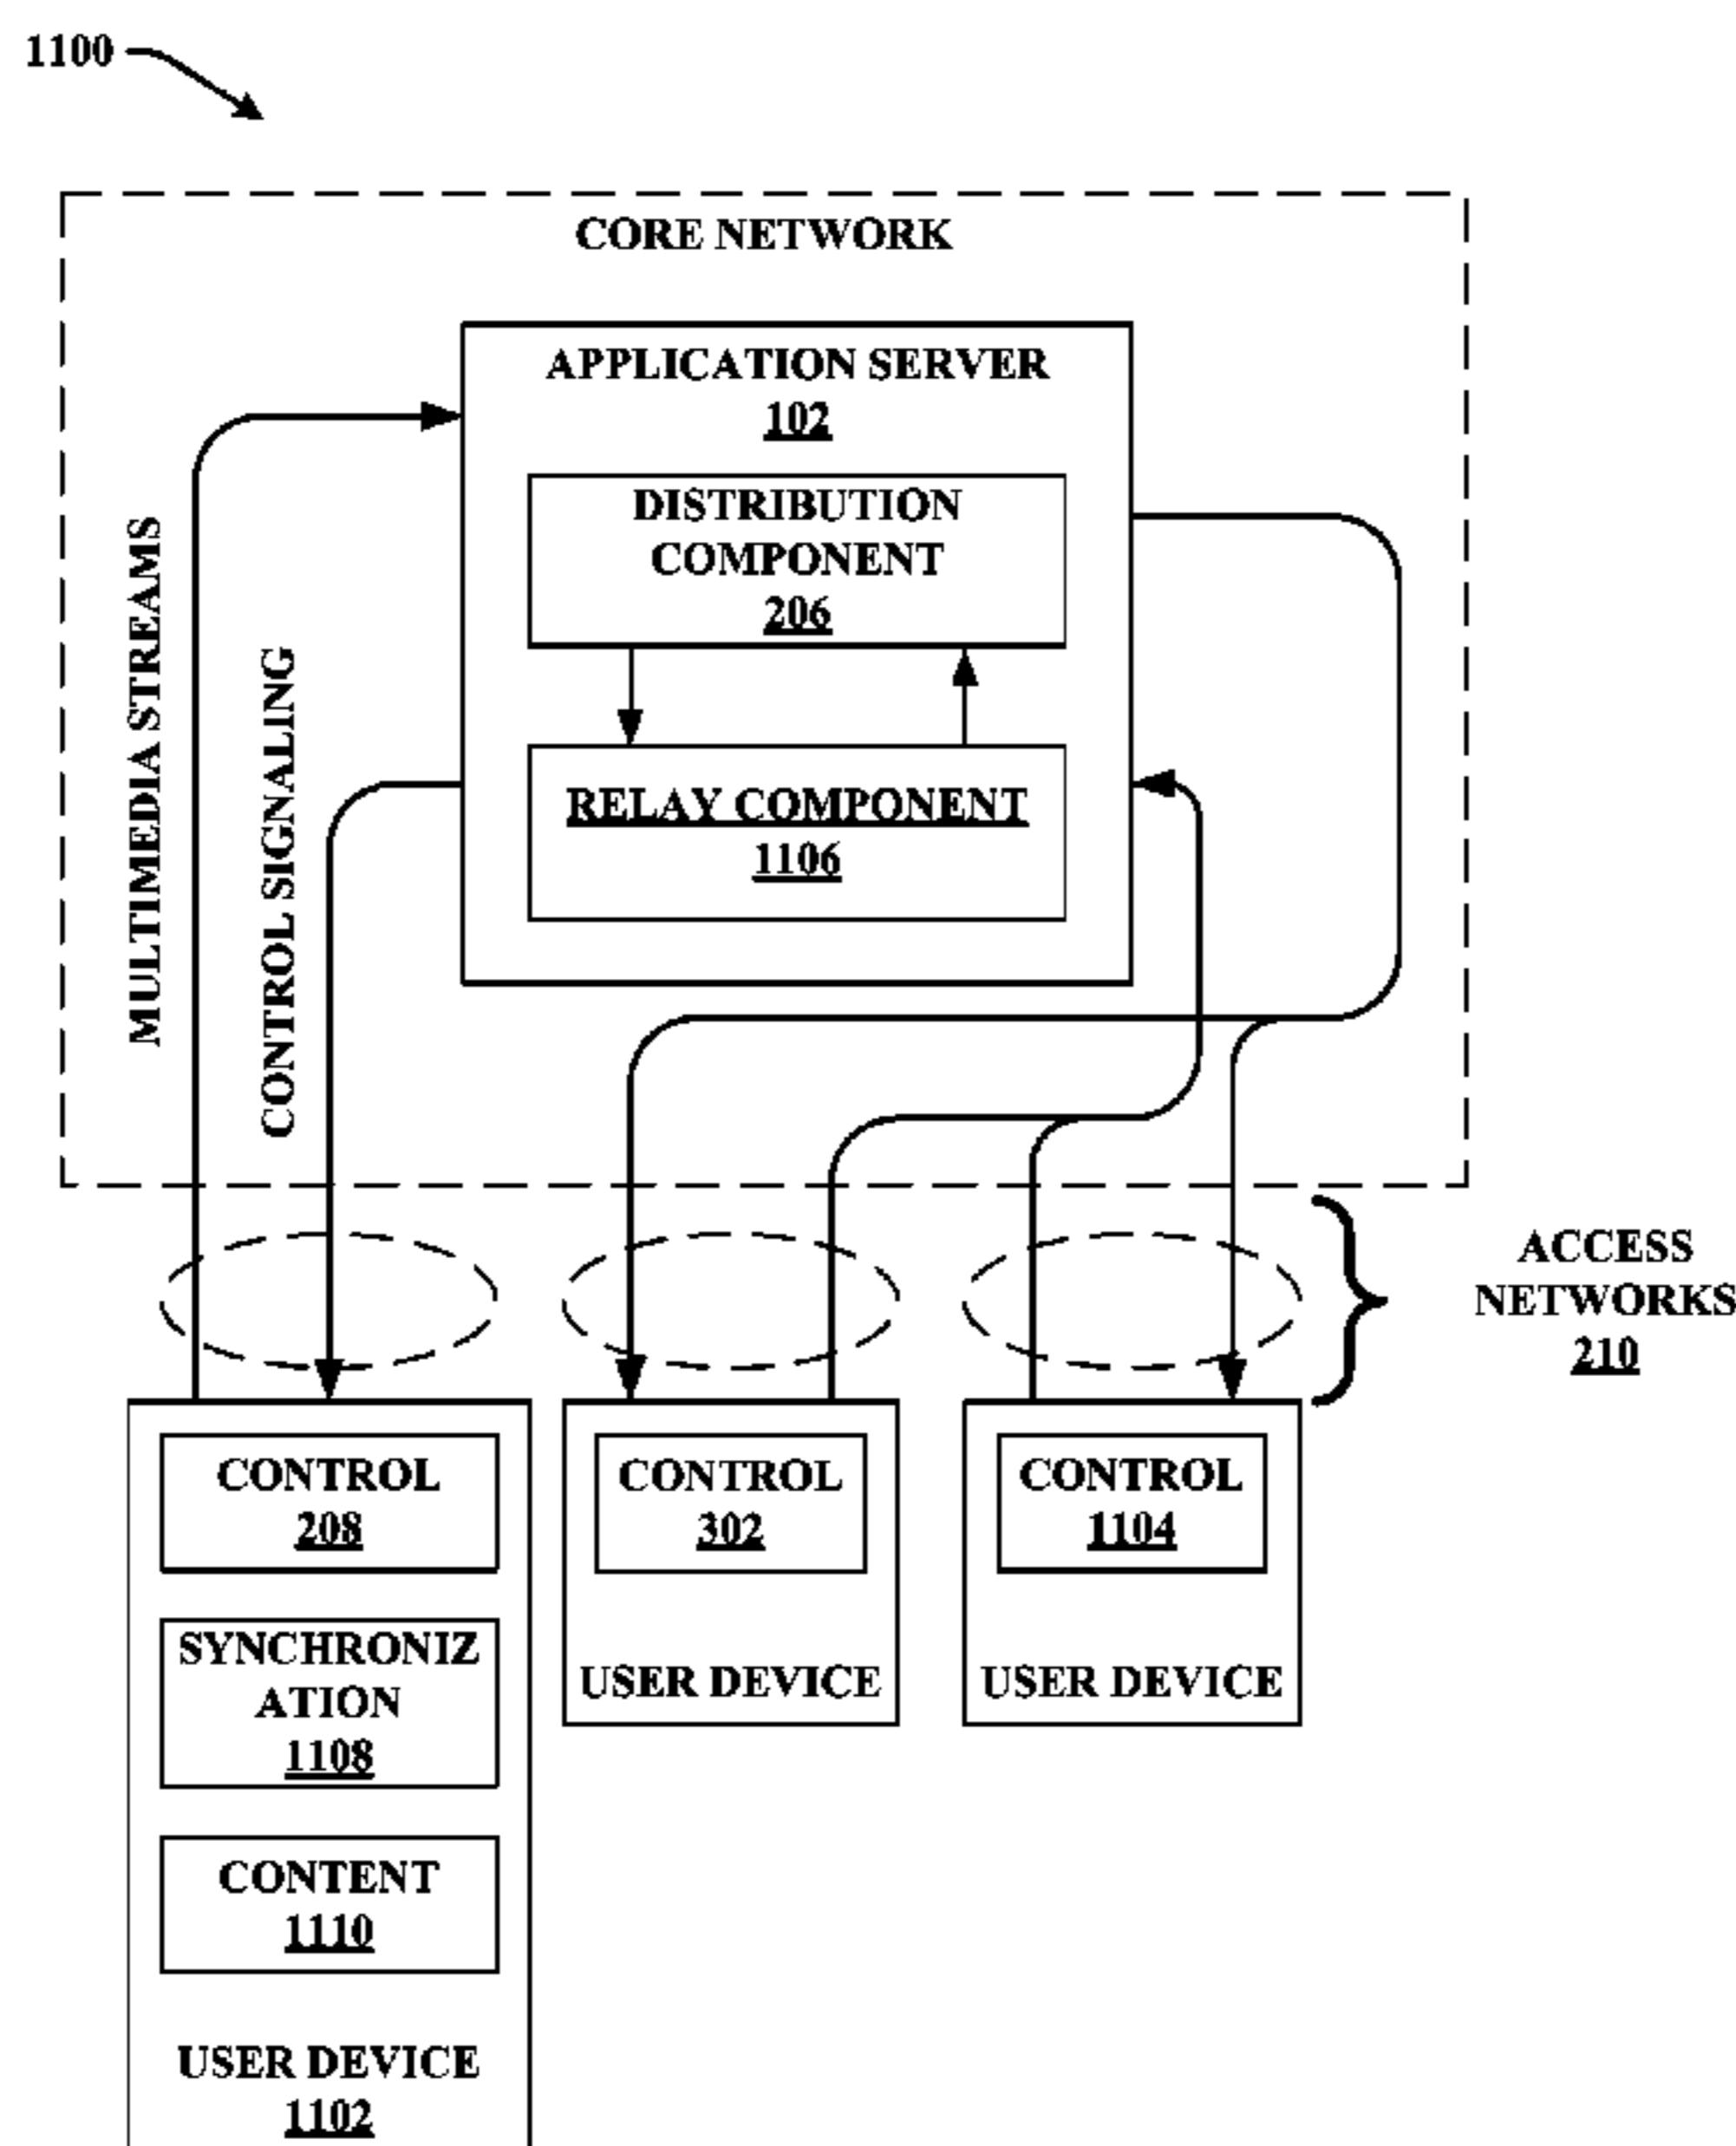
1100

CORE NETWORK

APPLICATION SERVER
102

DISTRIBUTION COMPONENT
206

RELAY COMPONENT
1106

MULTIMEDIA STREAMS

CONTROL SIGNALING

ACCESS NETWORKS
210

CONTROL
208

SYNCHRONIZATION
1108

CONTENT
1110

USER DEVICE
1102

CONTROL
302

USER DEVICE

CONTROL
1104

USER DEVICE